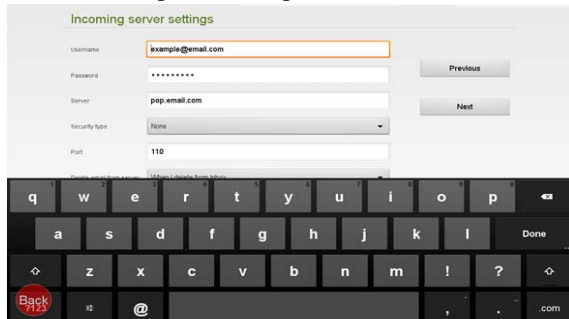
Incoming server settings

Username
example@email.com

Password
••••••••••

Server
pop.email.com

Security type
None

Port
110

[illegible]
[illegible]

Previous

Next

q w e r t y u i o p

a s d f g h j k l

Done

z x c v b n m ! ?

Back
?123

@

,

.

.com